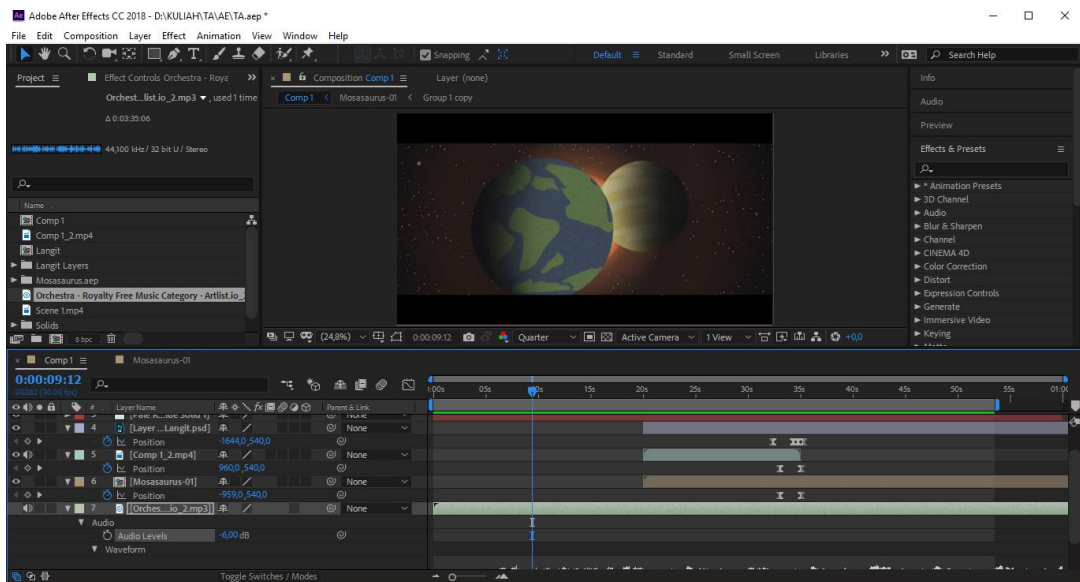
Adobe After Effects CC 2018 - D:\KULIAH\TA\AE\TA.aep *

File Edit Composition Layer Effect Animation View Window Help

Snapping

Default ≡ Standard Small Screen Libraries » Search Help

Project ≡ Effect Controls Orchestra - Roya » Composition Comp 1 ≡ Layer (none)

Orchest...list.io_2.mp3 ▼, used 1 time

Δ 0:03:35:06

44,100 kHz / 32 bit U / Stereo

Comp 1 < Mosasaurus-01 < Group 1 copy

Name

Comp 1

Comp 1_2.mp4

Langit

Langit Layers

Mosasaurus.aep

Orchestra - Royalty Free Music Category - Artlist.io_

Scene 1.mp4

Solids

8 bpc

(24,8%) 0:00:09:12 Quarter Active Camera 1 View +0,0

Info

Audio

Preview

Effects & Presets ≡

► * Animation Presets
► 3D Channel
► Audio
► Blur & Sharpen
► Channel
► CINEMA 4D
► Color Correction
► Distort
► Expression Controls
► Generate
► Immersive Video
► Keying

Comp 1 ≡ Mosasaurus-01

0:00:09:12
00282 (30.00 fps)

Layer Name Parent & Link

| # | Layer Name | Parent & Link |
|---|---|---|
| 4 | [Layer ...Langit.psd] | None |
| | Position -1644,0, 540,0 | |
| 5 | [Comp 1_2.mp4] | None |
| | Position 960,0, 540,0 | |
| 6 | [Mosasaurus-01] | None |
| | Position -959,0, 540,0 | |
| 7 | [Orches....io_2.mp3] | None |

Audio
Audio Levels -6,00 dB
Waveform

0s 05s 10s 15s 20s 25s 30s 35s 40s 45s 50s 55s 01:0

Toggle Switches / Modes